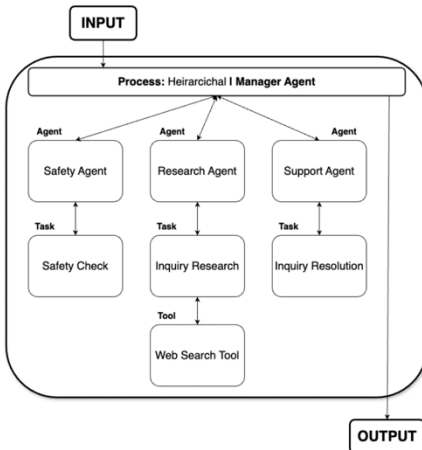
INPUT

Process: Heirarcichal I Manager Agent

Agent

Safety Agent

Task

Safety Check

Agent

Research Agent

Task

Inquiry Research

Tool

Web Search Tool

Agent

Support Agent

Task

Inquiry Resolution

OUTPUT